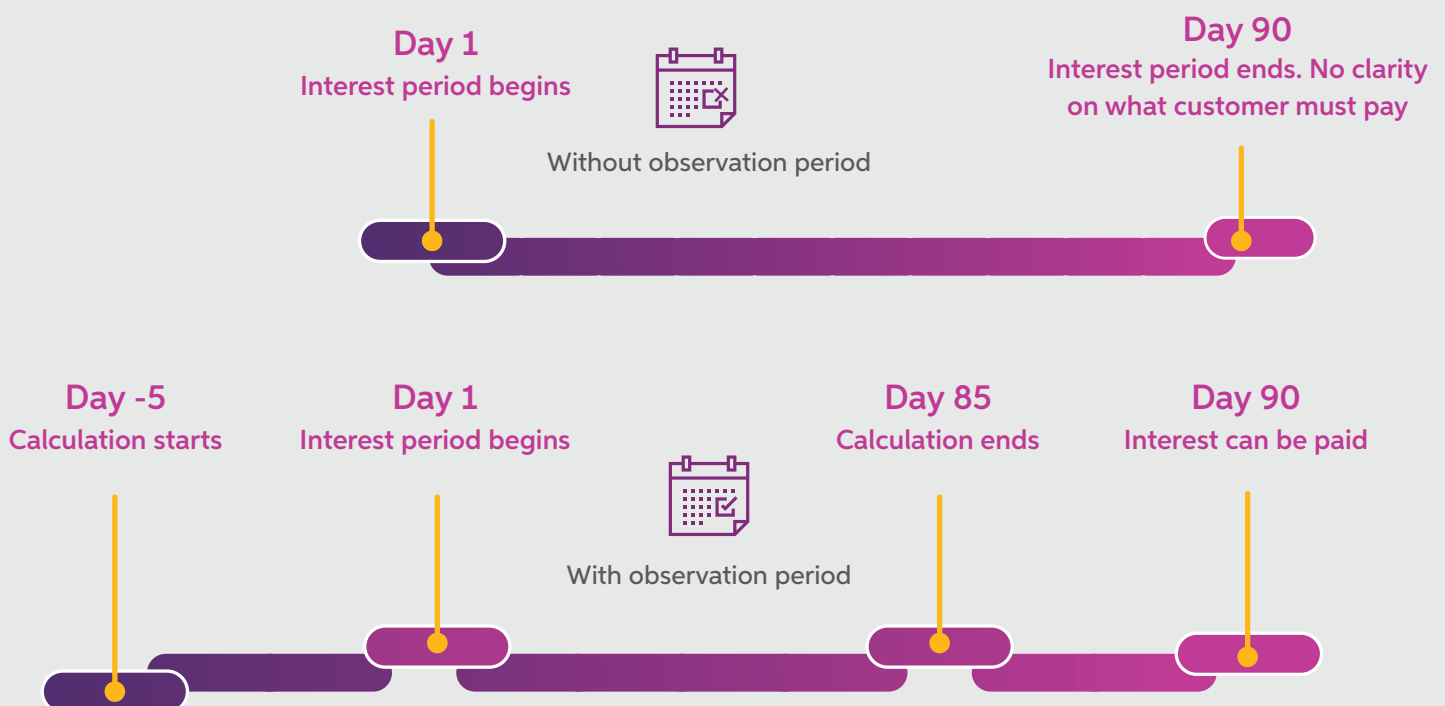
Day 1
Interest period begins

Without observation period

Day 90
Interest period ends. No clarity on what customer must pay

Day -5
Calculation starts

Day 1
Interest period begins

With observation period

Day 85
Calculation ends

Day 90
Interest can be paid